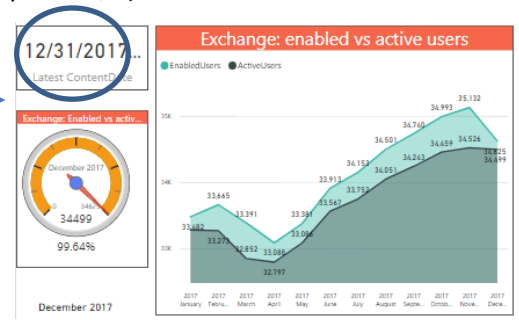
12/31/2017...
Latest ContentDate

Exchange: Enabled vs activ...
December 2017
3462
34499
99.64%

December 2017

Exchange: enabled vs active users
EnabledUsers ActiveUsers

35K
34K
33K

33,482 33,665 33,391 33,088 33,381 33,913 34,153 34,501 34,740 34,993 35,132 34,825
33,273 32,852 32,797 33,056 33,567 33,752 34,051 34,243 34,459 34,526 34,499

2017 January
2017 Febru...
2017 March
2017 April
2017 May
2017 June
2017 July
2017 August
2017 Septe...
2017 Octob...
2017 Nove...
2017 Dece...